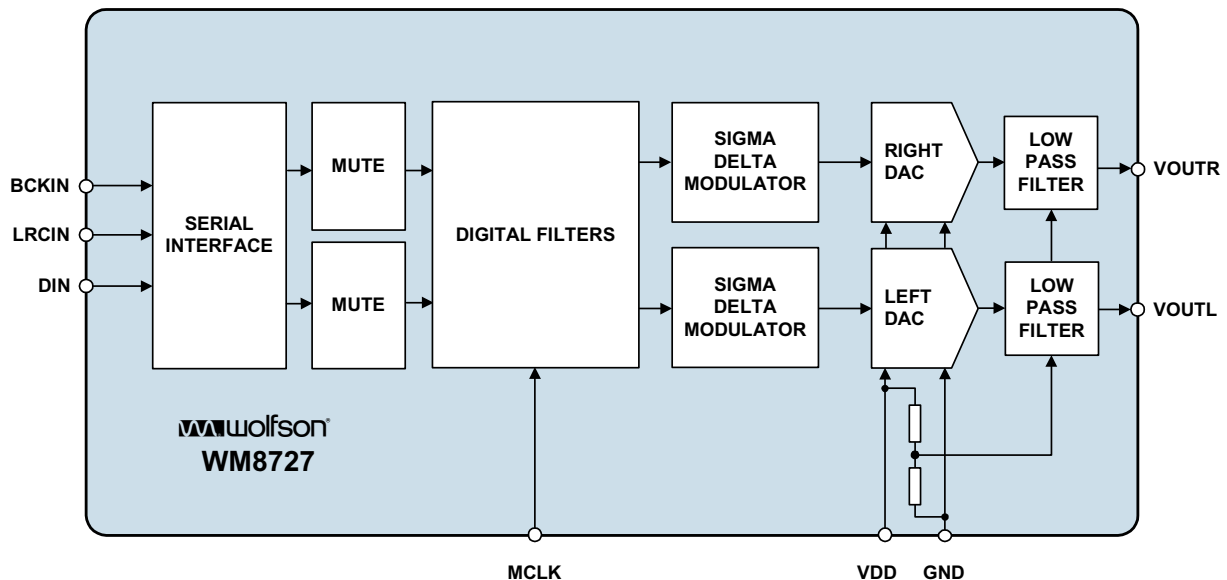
BCKIN
LRCIN
DIN

SERIAL INTERFACE

MUTE

MUTE

DIGITAL FILTERS

SIGMA DELTA MODULATOR

SIGMA DELTA MODULATOR

RIGHT DAC

LEFT DAC

LOW PASS FILTER

LOW PASS FILTER

VOUTR
VOUTL

wolfson
WM8727

MCLK
VDD
GND